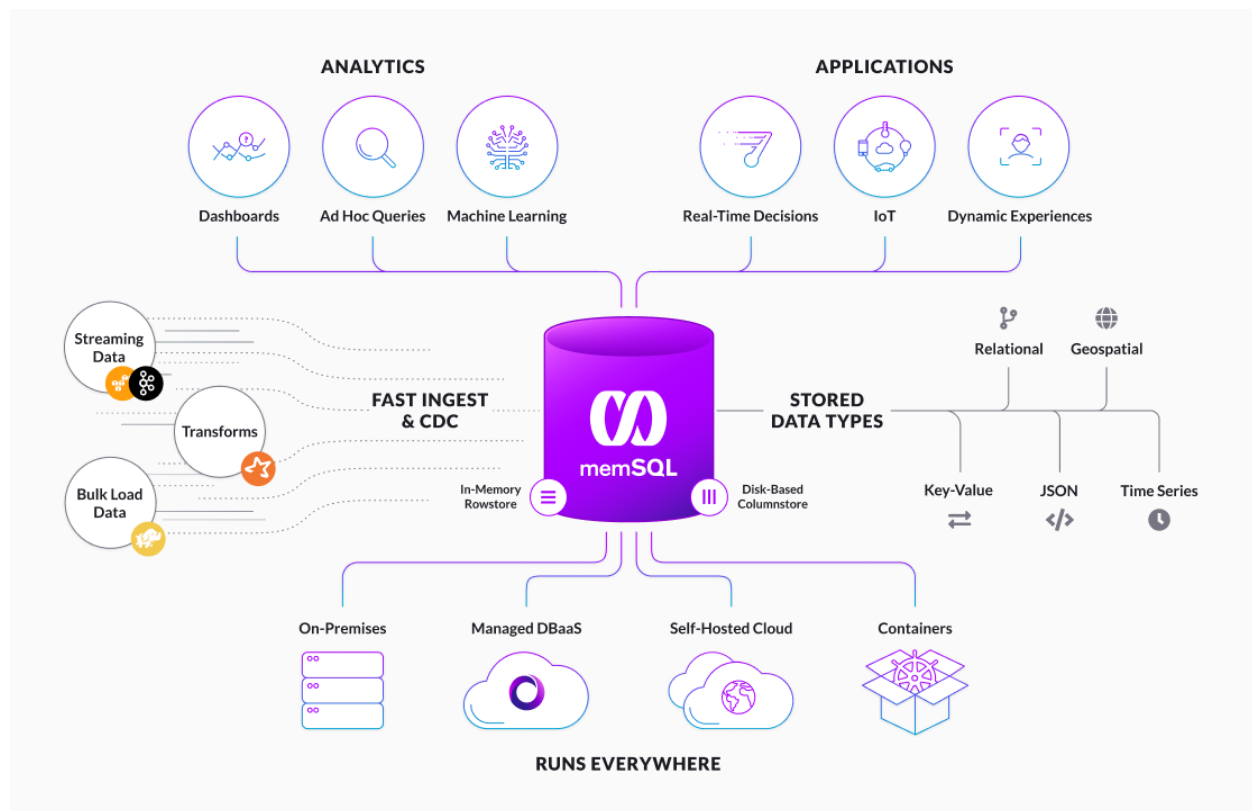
ANALYTICS

Dashboards

Ad Hoc Queries

Machine Learning

APPLICATIONS

Real-Time Decisions

IoT

Dynamic Experiences

Streaming Data

Transforms

Bulk Load Data

FAST INGEST & CDC

memSQL

In-Memory Rowstore

Disk-Based Columnstore

Relational

Geospatial

STORED DATA TYPES

Key-Value

JSON

Time Series

On-Premises

Managed DBaaS

Self-Hosted Cloud

Containers

RUNS EVERYWHERE